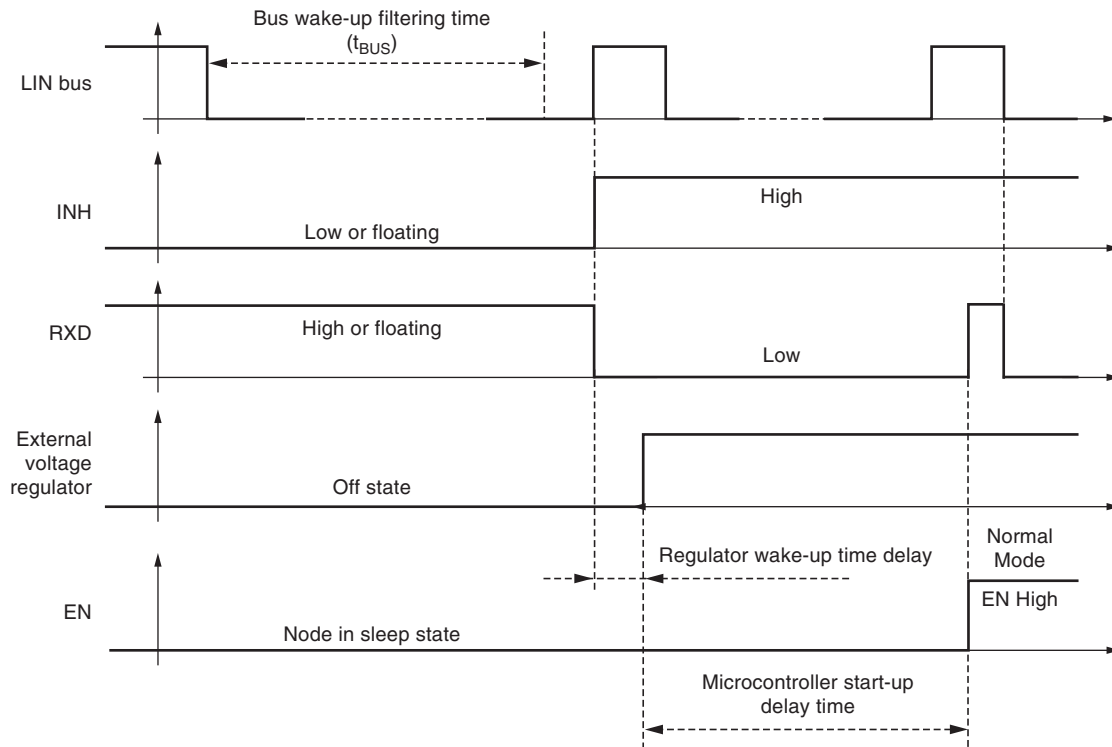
Bus wake-up filtering time
($t_{BUS}$)

LIN bus

INH

High

Low or floating

RXD

High or floating

Low

External voltage regulator

Off state

Normal Mode

Regulator wake-up time delay

EN

EN High

Node in sleep state

Microcontroller start-up delay time